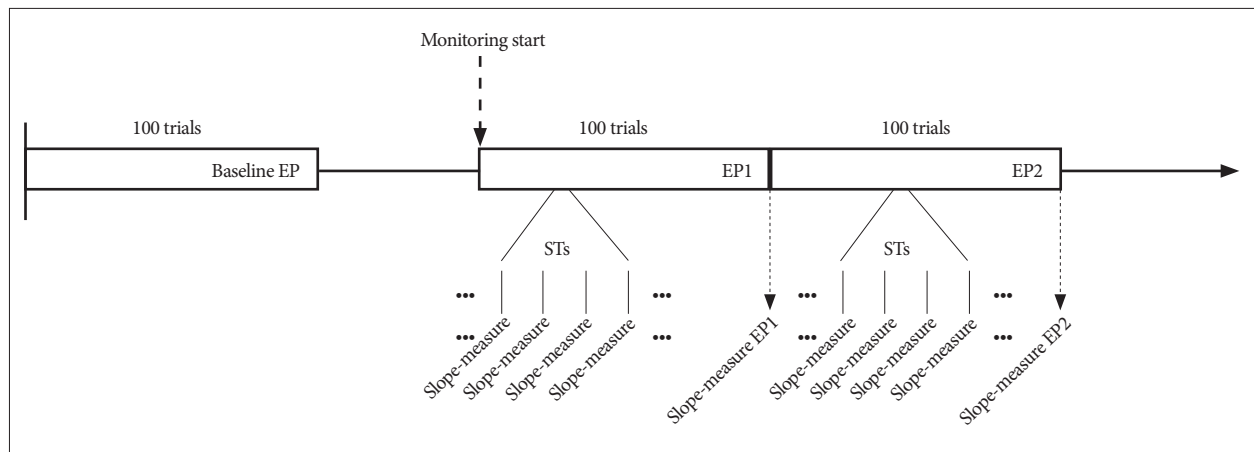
Monitoring start

100 trials

Baseline EP

100 trials

EP1

100 trials

EP2

STs

•••

•••

Slope-measure

Slope-measure

Slope-measure

Slope-measure

•••

•••

Slope-measure EP1

STs

•••

•••

Slope-measure

Slope-measure

Slope-measure

Slope-measure

•••

•••

Slope-measure EP2